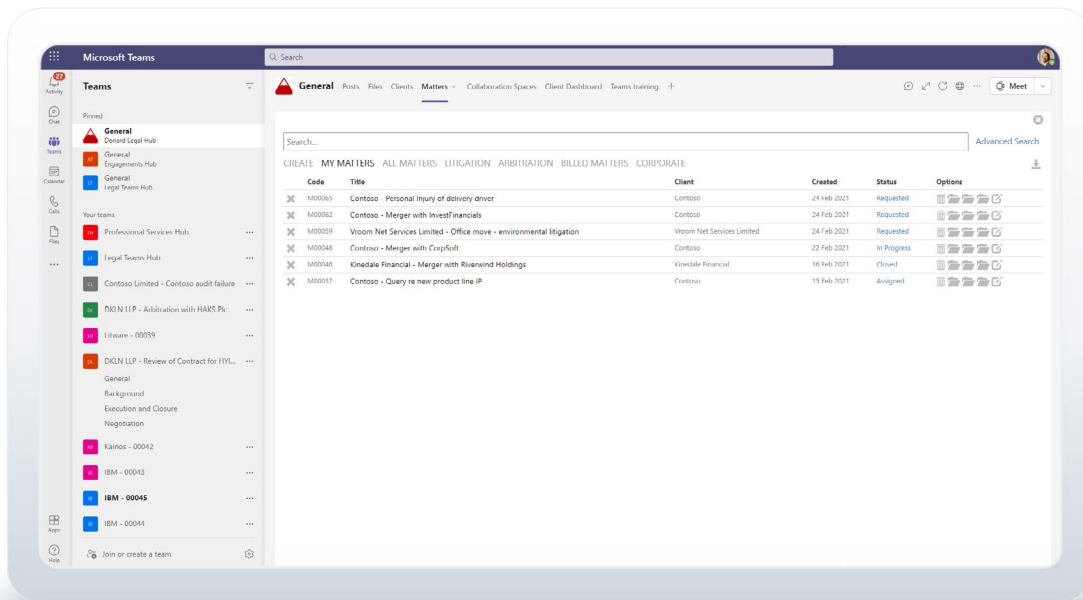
Microsoft Teams

Search

27 Activity

Chat

Teams

Calendar

Calls

Files

...

Apps

Help

Teams

Pinned

General
Donard Legal Hub

AT General
Engagements Hub

LT General
Legal Teams Hub

Your teams

PH Professional Services Hub ...

LT Legal Teams Hub ...

CL Contoso Limited - Contoso audit failure ...

DL DKLN LLP - Arbitration with HAKS Plc ...

LH Litware - 00039 ...

DL DKLN LLP - Review of Contract for HYL... ...

General

Background

Execution and Closure

Negotiation

KO Kainos - 00042 ...

IB IBM - 00043 ...

IB IBM - 00045 ...

IB IBM - 00044 ...

Join or create a team

General Posts Files Clients Matters Collaboration Spaces Client Dashboard Teams training +

Meet

Search...

Advanced Search

CREATE MY MATTERS ALL MATTERS LITIGATION ARBITRATION BILLED MATTERS CORPORATE

| | Code | Title | Client | Created | Status | Options |
|---|---|---|---|---|---|---|
| ✖ | M00065 | Contoso - Personal Injury of delivery driver | Contoso | 24 Feb 2021 | Requested | |
| ✖ | M00062 | Contoso - Merger with InvestFinancials | Contoso | 24 Feb 2021 | Requested | |
| ✖ | M00059 | Vroom Net Services Limited - Office move - environmental litigation | Vroom Net Services Limited | 24 Feb 2021 | Requested | |
| ✖ | M00048 | Contoso - Merger with CorpSoft | Contoso | 22 Feb 2021 | In Progress | |
| ✖ | M00046 | Kinedale Financial - Merger with Riverwind Holdings | Kinedale Financial | 16 Feb 2021 | Closed | |
| ✖ | M00037 | Contoso - Query re new product line IP | Contoso | 15 Feb 2021 | Assigned | |